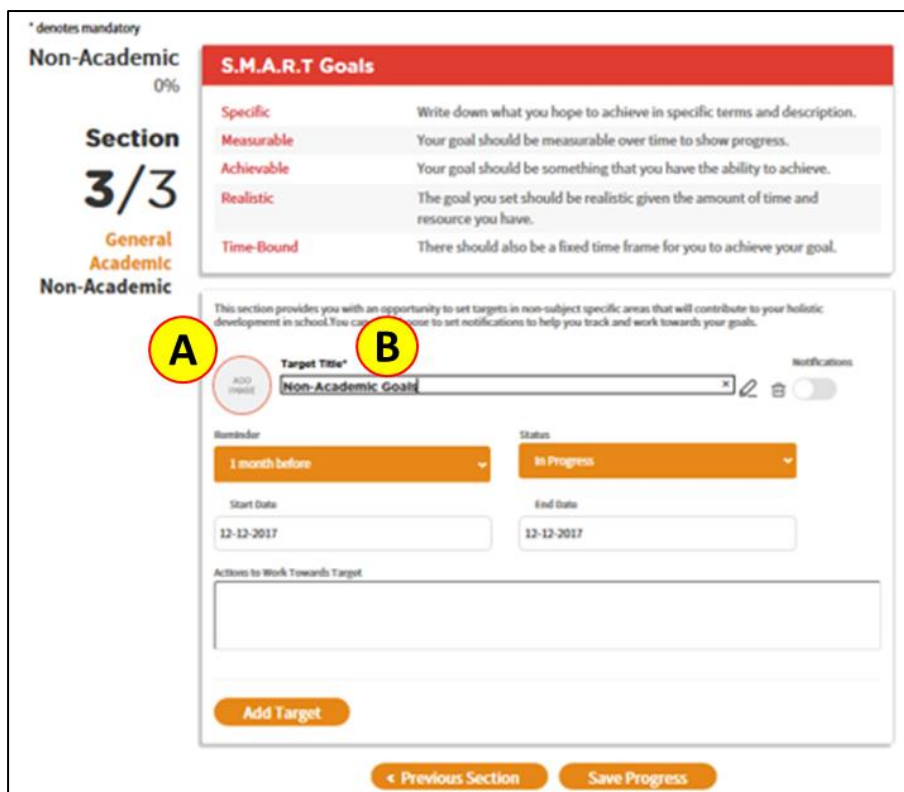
* denotes mandatory

Non-Academic
0%

Section
3/3

General
Academic
Non-Academic

S.M.A.R.T Goals

| | |
|---|---|
| Specific | Write down what you hope to achieve in specific terms and description. |
| Measurable | Your goal should be measurable over time to show progress. |
| Achievable | Your goal should be something that you have the ability to achieve. |
| Realistic | The goal you set should be realistic given the amount of time and resource you have. |
| Time-Bound | There should also be a fixed time frame for you to achieve your goal. |

This section provides you with an opportunity to set targets in non-subject specific areas that will contribute to your holistic development in school. You can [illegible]ose to set notifications to help you track and work towards your goals.

A

B

ADD IMAGE

Target Title*

Non-Academic Goals

Notifications

Reminder

1 month before

Status

In Progress

Start Date

12-12-2017

End Date

12-12-2017

Actions to Work Towards Target

Add Target

< Previous Section

Save Progress